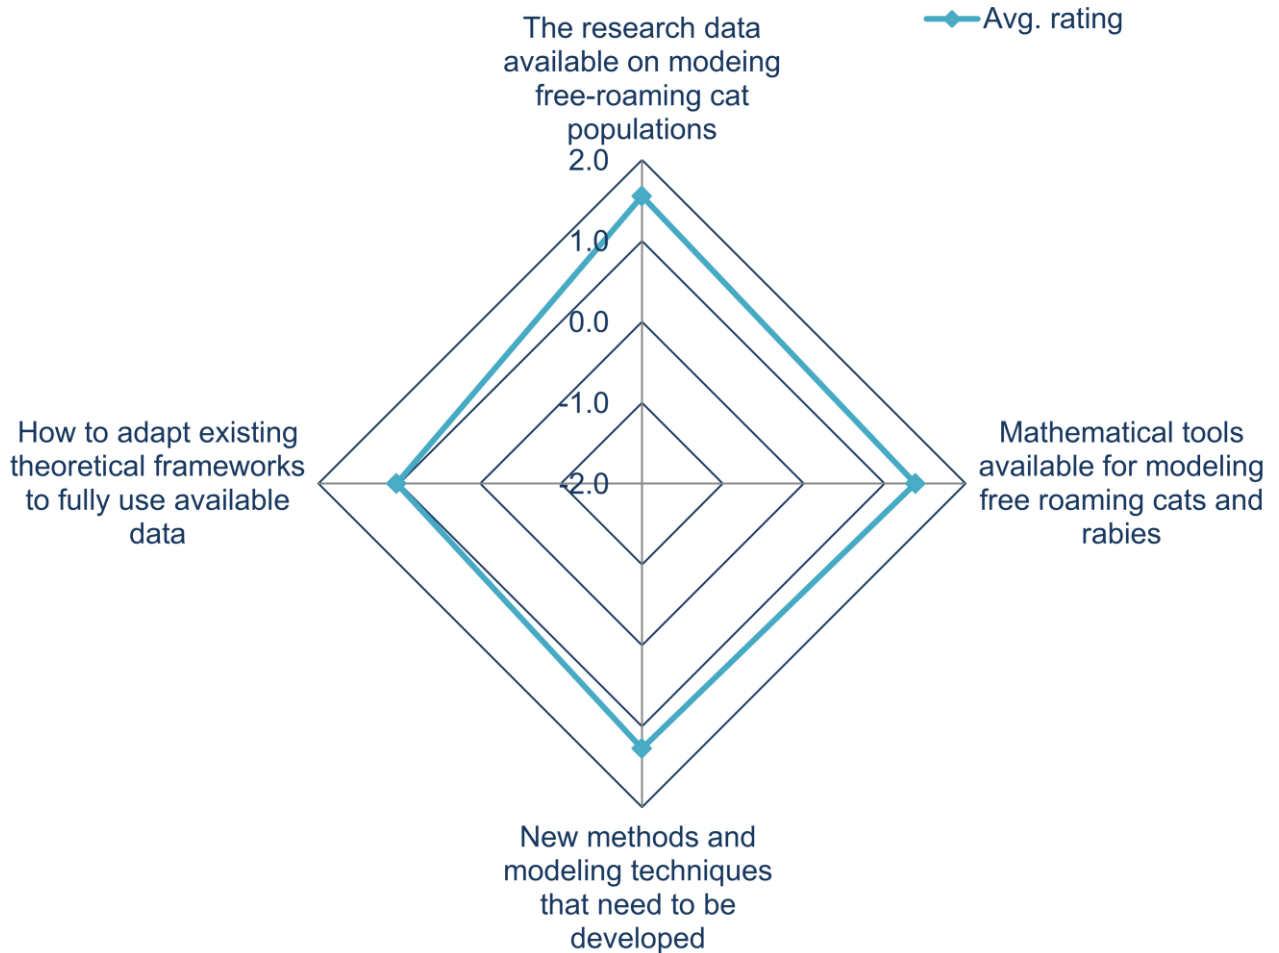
Avg. rating

The research data available on modeing free-roaming cat populations

2.0
1.0
0.0
-1.0
-2.0

Mathematical tools available for modeling free roaming cats and rabies

New methods and modeling techniques that need to be developed

How to adapt existing theoretical frameworks to fully use available data